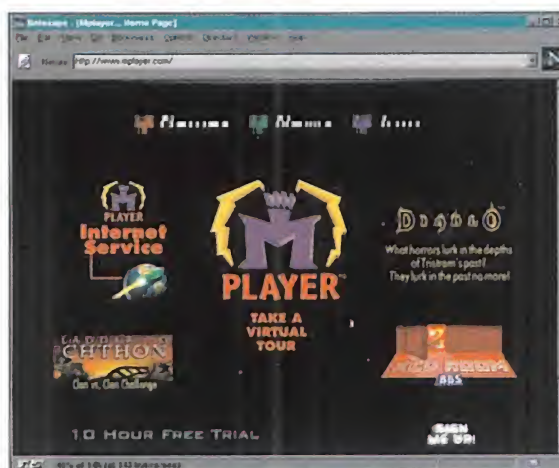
Netscape - [Mplayer... Home Page]

File Edit View Go Bookmarks Options Directory Window Help

Netsite: http://www.mplayer.com/

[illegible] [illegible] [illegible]

PLAYER
Internet Service

LADDER OF CHTHON
Clan vs. Clan Challenge

PLAYER

TAKE A VIRTUAL TOUR

DIABLO
What horrors lurk in the depths of Tristram's past? They lurk in the past no more!

BBS

10 HOUR FREE TRIAL

SIGN ME UP!

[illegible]